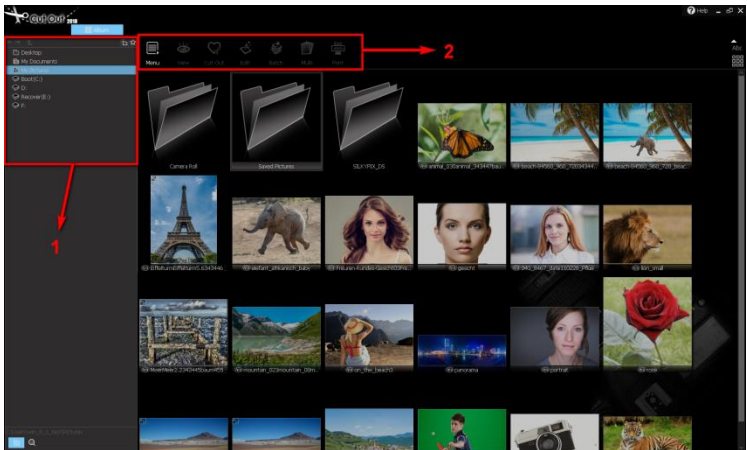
Cut Out 2018

Album

Help

Desktop
My Documents
My Pictures
Boot (C:)
D:
Recover (E:)
F:

Menu
View
Cut Out
Edit
Batch
Multi
Print

2

1

Camera Roll
Saved Pictures
SILKYPIX_DS
animal_03
beach-94560_960_720
beach-94560_960_720_beac
Eiffelturm
elefant
frauen-rundes-gesicht
gesicht
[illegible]
lion_small
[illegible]
mountain_02
on_the_beach
panorama
portrait
rose